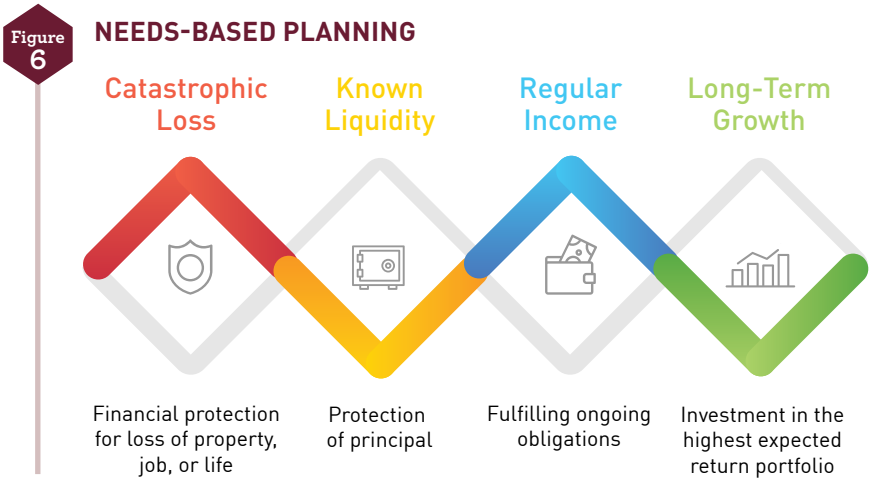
Figure 6

NEEDS-BASED PLANNING

Catastrophic Loss

Known Liquidity

Regular Income

Long-Term Growth

Financial protection for loss of property, job, or life

Protection of principal

Fulfilling ongoing obligations

Investment in the highest expected return portfolio